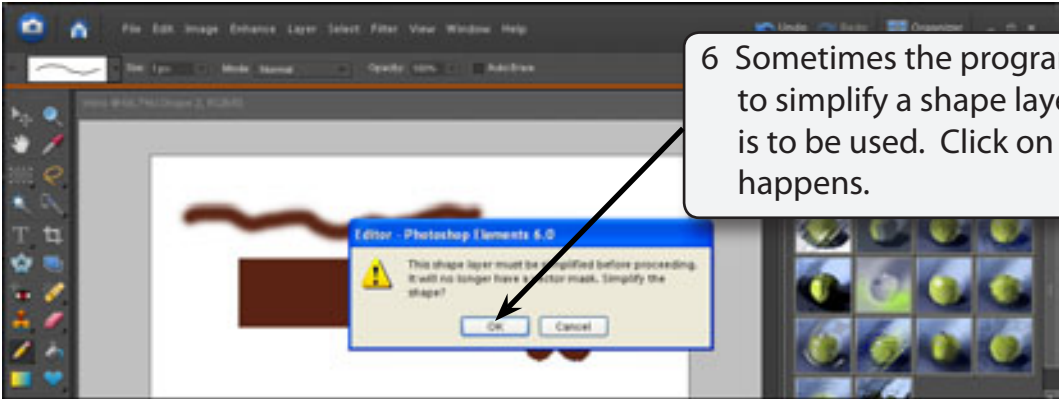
File Edit Image Enhance Layer Select Filter View Window Help

Undo Redo Organizer

Size: 1 px Mode: Normal Opacity: 100% Auto Erase

6 Sometimes the progra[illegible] to simplify a shape lay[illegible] is to be used. Click on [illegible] happens.

Editor - Photoshop Elements 6.0

This shape layer must be simplified before proceeding. It will no longer have a vector mask. Simplify the shape?

OK Cancel